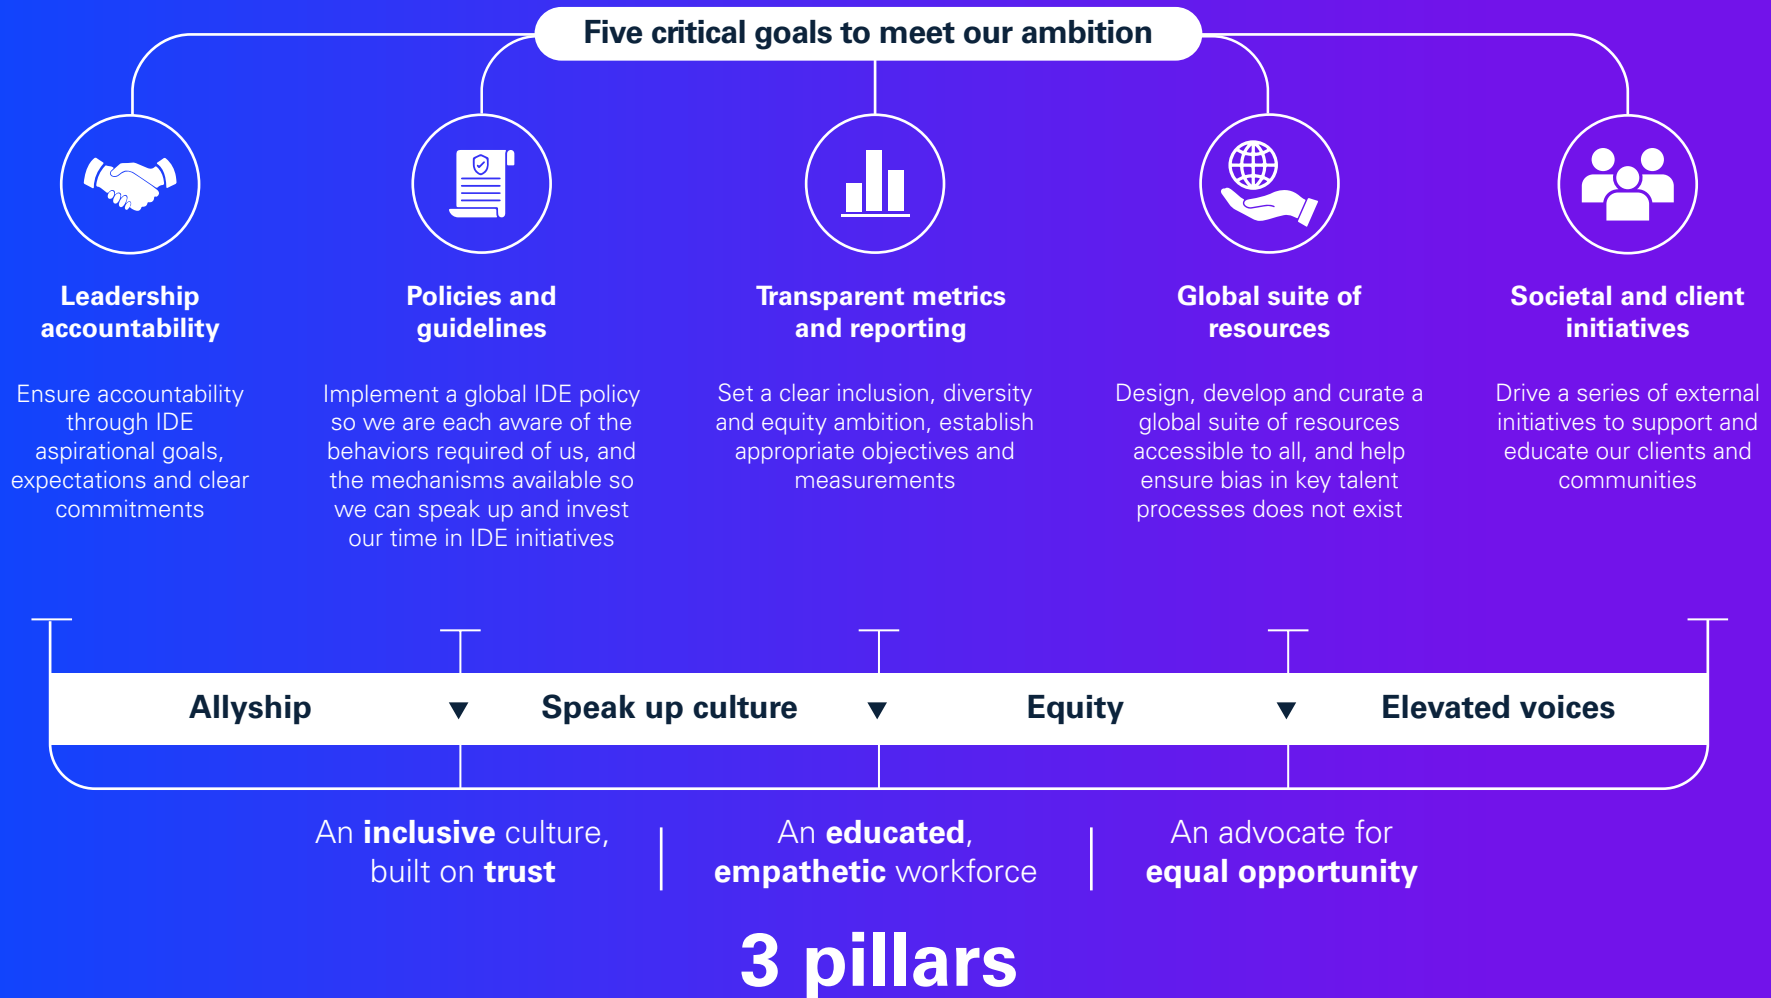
Five critical goals to meet our ambition

Leadership accountability

Ensure accountability through IDE aspirational goals, expectations and clear commitments

Policies and guidelines

Implement a global IDE policy so we are each aware of the behaviors required of us, and the mechanisms available so we can speak up and invest our time in IDE initiatives

Transparent metrics and reporting

Set a clear inclusion, diversity and equity ambition, establish appropriate objectives and measurements

Global suite of resources

Design, develop and curate a global suite of resources accessible to all, and help ensure bias in key talent processes does not exist

Societal and client initiatives

Drive a series of external initiatives to support and educate our clients and communities

Allyship ▼ Speak up culture ▼ Equity ▼ Elevated voices

An **inclusive** culture, built on **trust**

An **educated**, **empathetic** workforce

An advocate for **equal opportunity**

3 pillars